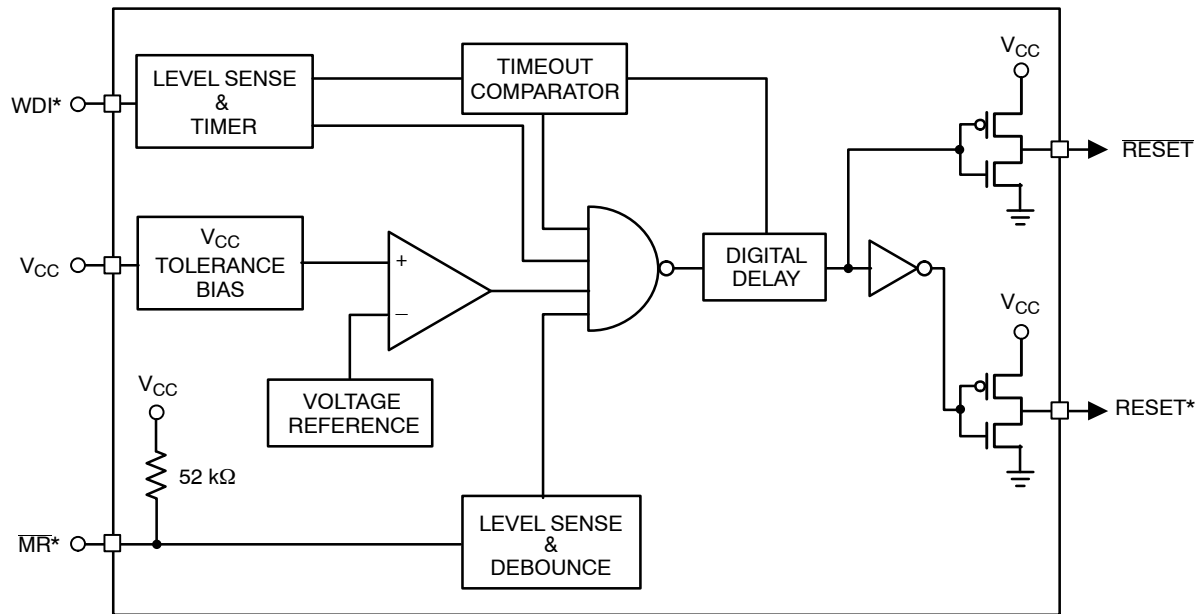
WDI*

LEVEL SENSE & TIMER

TIMEOUT COMPARATOR

$V_{CC}$

$\overline{RESET}$

$V_{CC}$

$V_{CC}$ TOLERANCE BIAS

+

−

DIGITAL DELAY

$V_{CC}$

VOLTAGE REFERENCE

$V_{CC}$

52 kΩ

RESET*

$\overline{MR}$*

LEVEL SENSE & DEBOUNCE